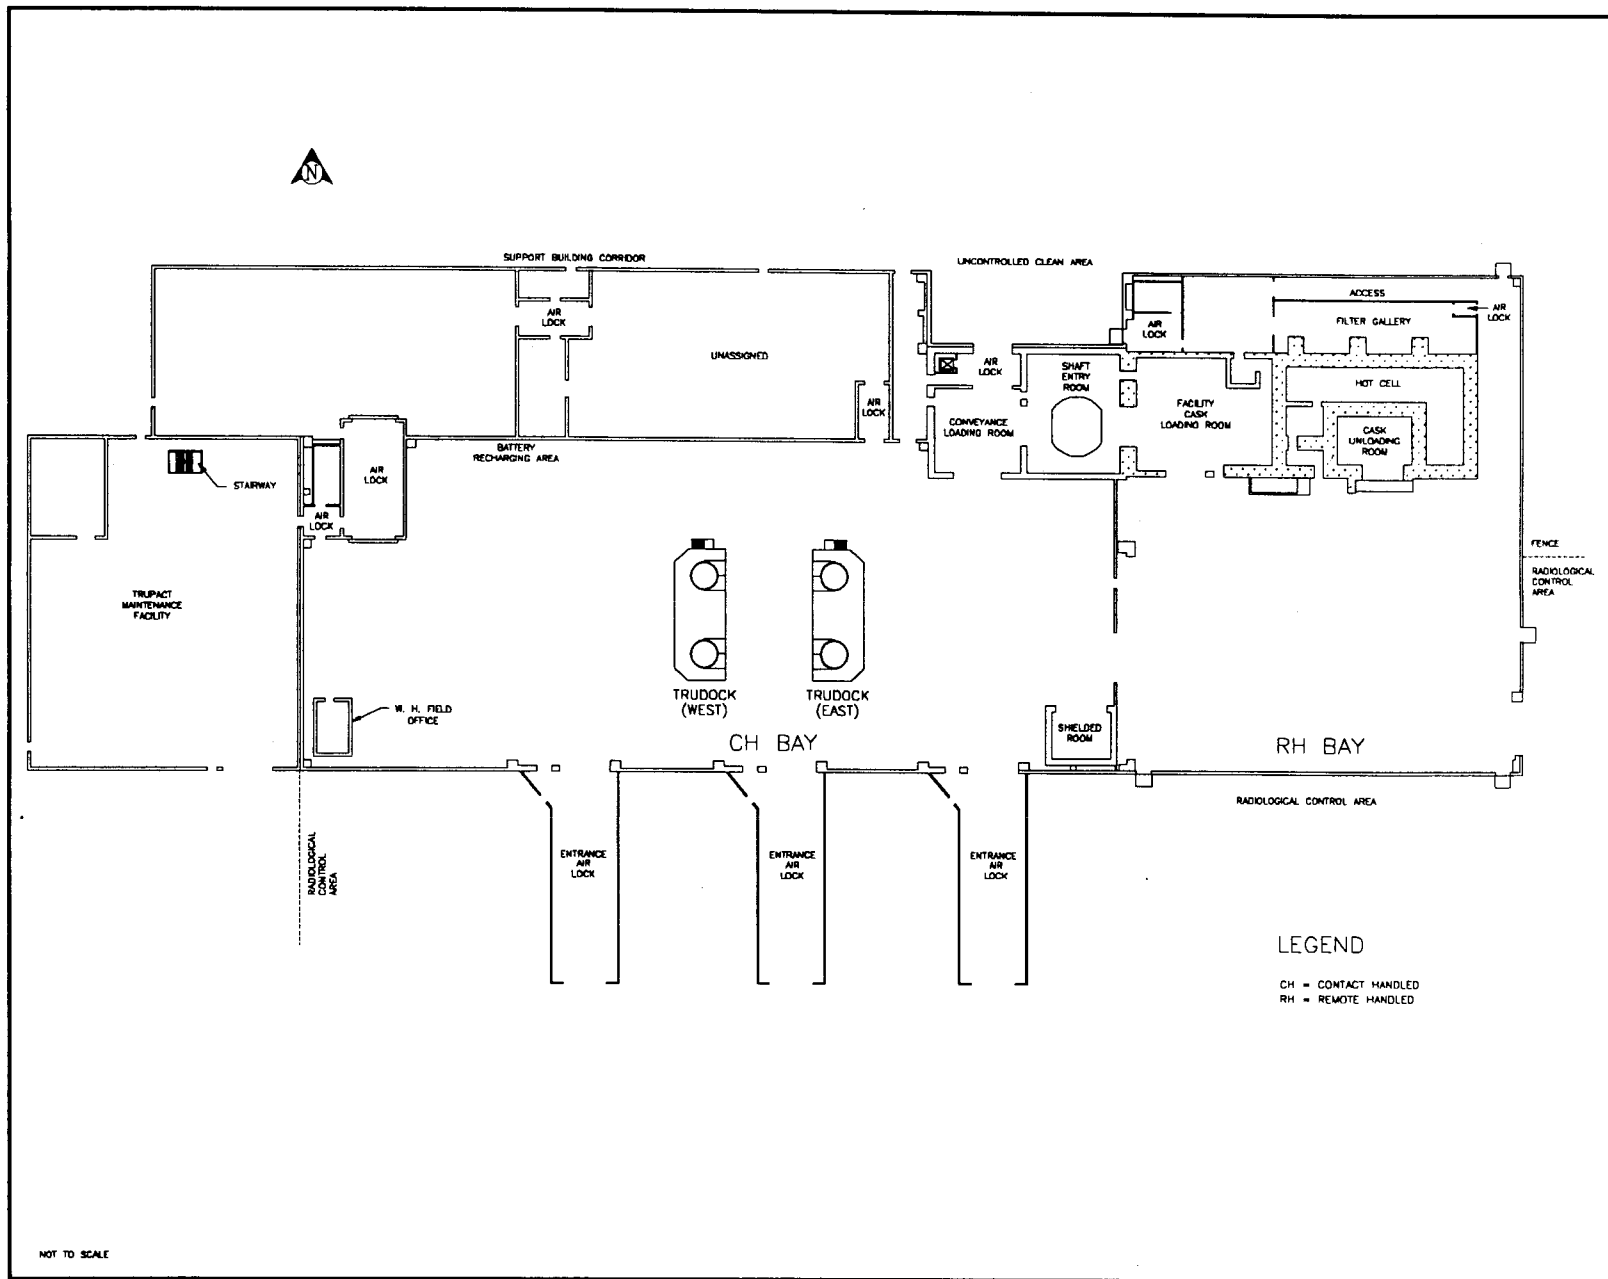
N

SUPPORT BUILDING CORRIDOR

UNCONTROLLED CLEAN AREA

AIR LOCK

UNASSIGNED

AIR LOCK

AIR LOCK

AIR LOCK

ACCESS

AIR LOCK

FILTER GALLERY

SHAFT ENTRY ROOM

FACILITY CASK LOADING ROOM

HOT CELL

CONVEYANCE LOADING ROOM

CASK UNLOADING ROOM

BATTERY RECHARGING AREA

STAIRWAY

AIR LOCK

AIR LOCK

FENCE

RADIOLOGICAL CONTROL AREA

TRUPACT MAINTENANCE FACILITY

TRUDOCK (WEST)

TRUDOCK (EAST)

W. H. FIELD OFFICE

SHIELDED ROOM

CH BAY

RH BAY

RADIOLOGICAL CONTROL AREA

RADIOLOGICAL CONTROL AREA

ENTRANCE AIR LOCK

ENTRANCE AIR LOCK

ENTRANCE AIR LOCK

LEGEND

CH = CONTACT HANDLED
RH = REMOTE HANDLED

NOT TO SCALE